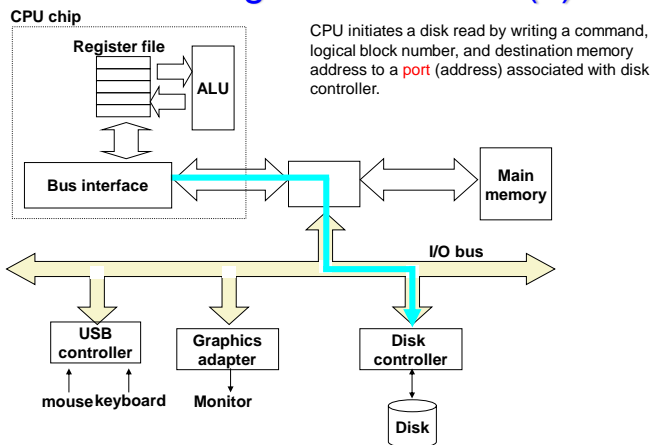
CPU chip

Register file

ALU

CPU initiates a disk read by writing a command, logical block number, and destination memory address to a port (address) associated with disk controller.

Bus interface

Main memory

I/O bus

USB controller

mouse keyboard

Graphics adapter

Monitor

Disk controller

Disk